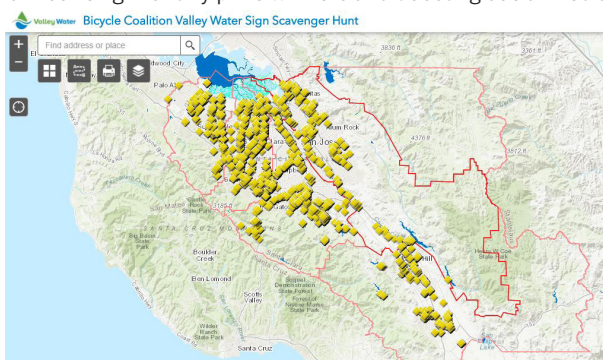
Valley Water Bicycle Coalition Valley Water Sign Scavenger Hunt

+
−
Find address or place

Palo Al
dwood City
itas
um Rock
an Jos
3836 ft
4376 ft
3572 ft
Big Basin State Park
Boulder Creek
Ben Lomond
Scotts Valley
Wilder Ranch State Park
Santa Cruz
Henry W. Coe State Park
Forest of Nisene Marks State Park
Soquel Demonstration State Forest
Castle Rock State Park
Hill
Lake